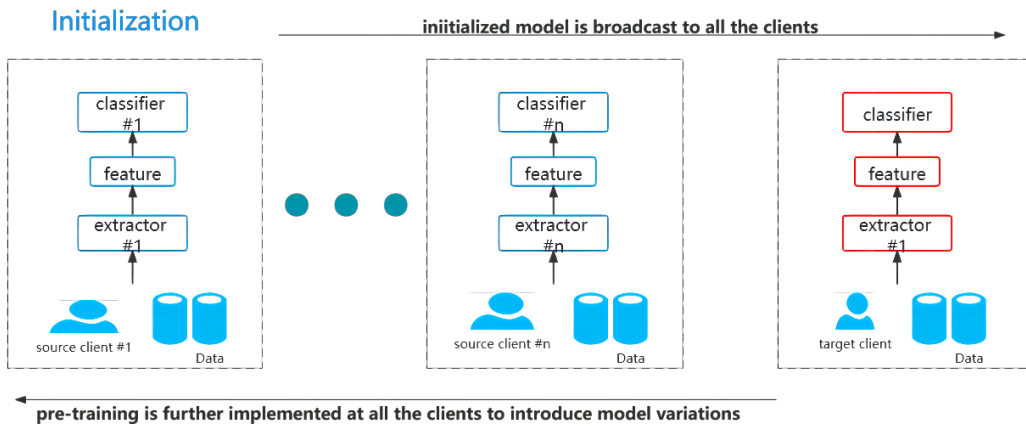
Initialization

iniitialized model is broadcast to all the clients

classifier #1

feature

extractor #1

source client #1

Data

classifier #n

feature

extractor #n

source client #n

Data

classifier

feature

extractor #1

target client

Data

pre-training is further implemented at all the clients to introduce model variations